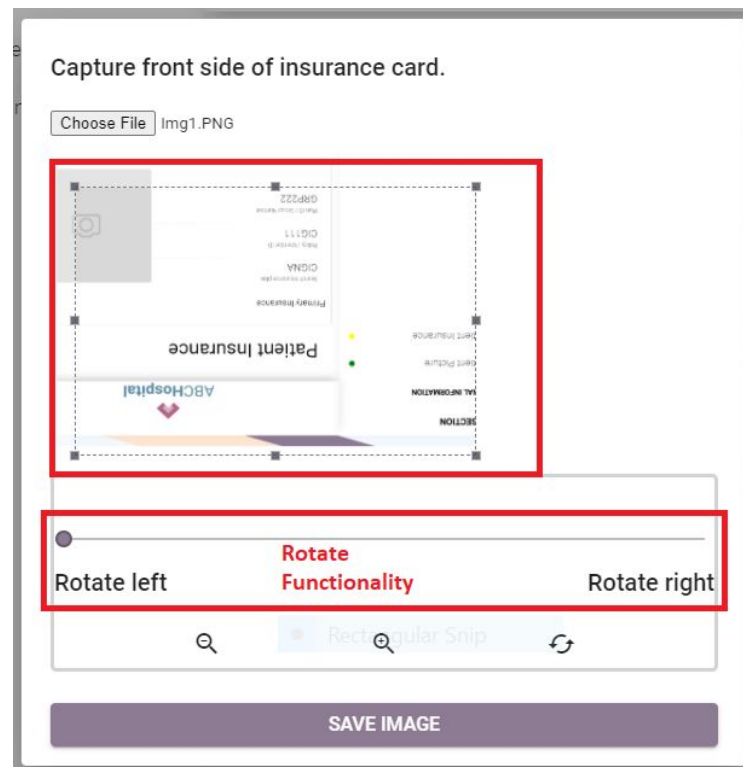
Capture front side of insurance card.

Choose File Img1.PNG

GRP222

CIGI11

CIGNA

Primary Insurance

Patient Insurance

ABCHospital

ient Insurance

ient Picture

AL INFORMATION

SECTION

Rotate left

Rotate Functionality

Rotate right

Rectangular Snip

SAVE IMAGE